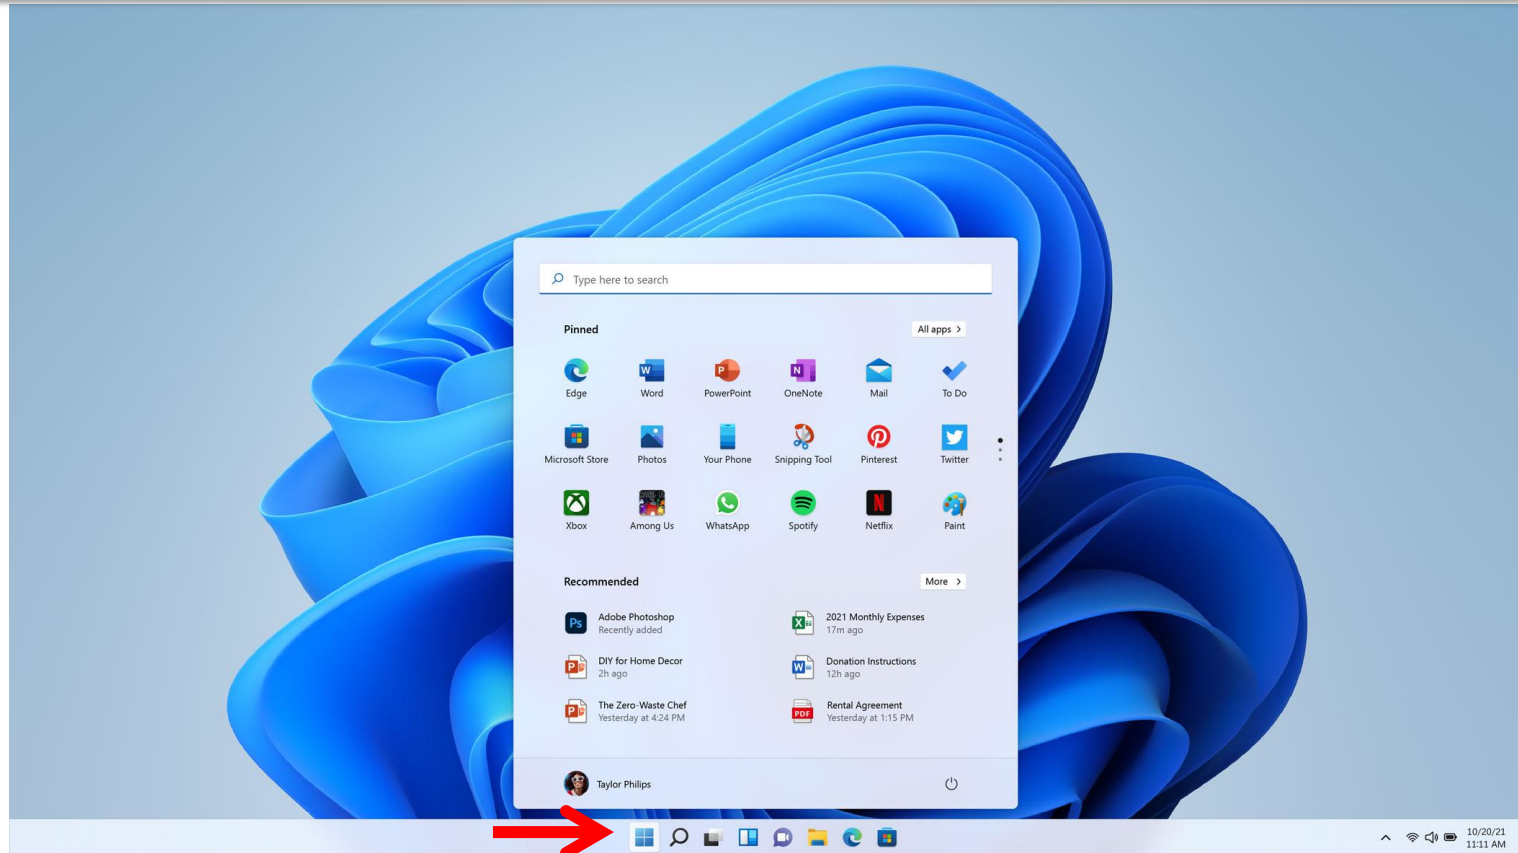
Type here to search

Pinned

All apps >

Edge
Word
PowerPoint
OneNote
Mail
To Do

Microsoft Store
Photos
Your Phone
Snipping Tool
Pinterest
Twitter

Xbox
Among Us
WhatsApp
Spotify
Netflix
Paint

Recommended

More >

Adobe Photoshop
Recently added

2021 Monthly Expenses
17m ago

DIY for Home Decor
2h ago

Donation Instructions
12h ago

The Zero-Waste Chef
Yesterday at 4:24 PM

Rental Agreement
Yesterday at 1:15 PM

Taylor Philips

10/20/21
11:11 AM